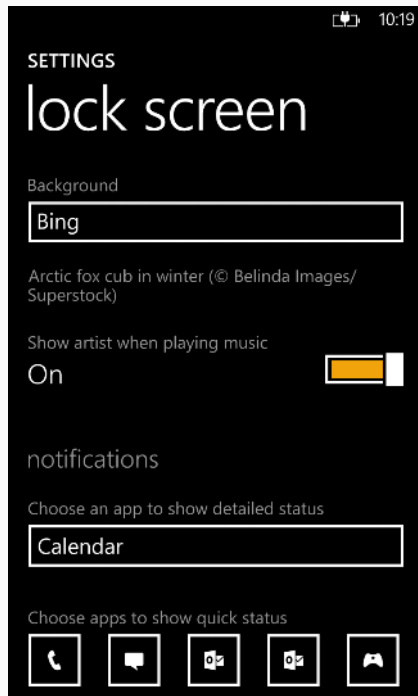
10:19

SETTINGS

lock screen

Background

Bing

Arctic fox cub in winter (© Belinda Images/ Superstock)

Show artist when playing music

On

notifications

Choose an app to show detailed status

Calendar

Choose apps to show quick status